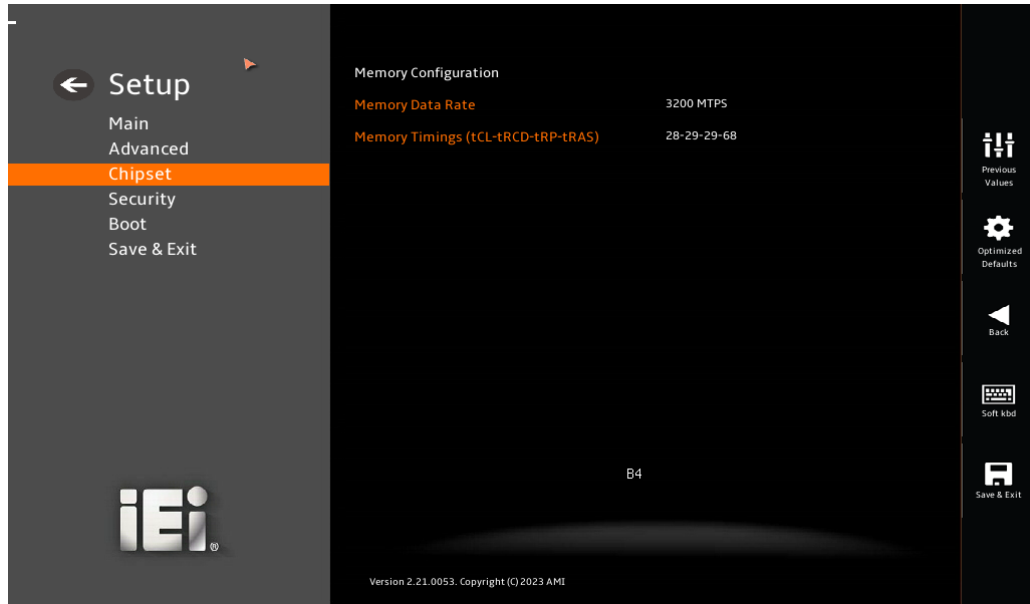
Setup
Main
Advanced
Chipset
Security
Boot
Save & Exit

iEi

Memory Configuration
Memory Data Rate 3200 MTPS
Memory Timings (tCL-tRCD-tRP-tRAS) 28-29-29-68

B4

Version 2.21.0053. Copyright (C) 2023 AMI

Previous Values
Optimized Defaults
Back
Soft kbd
Save & Exit